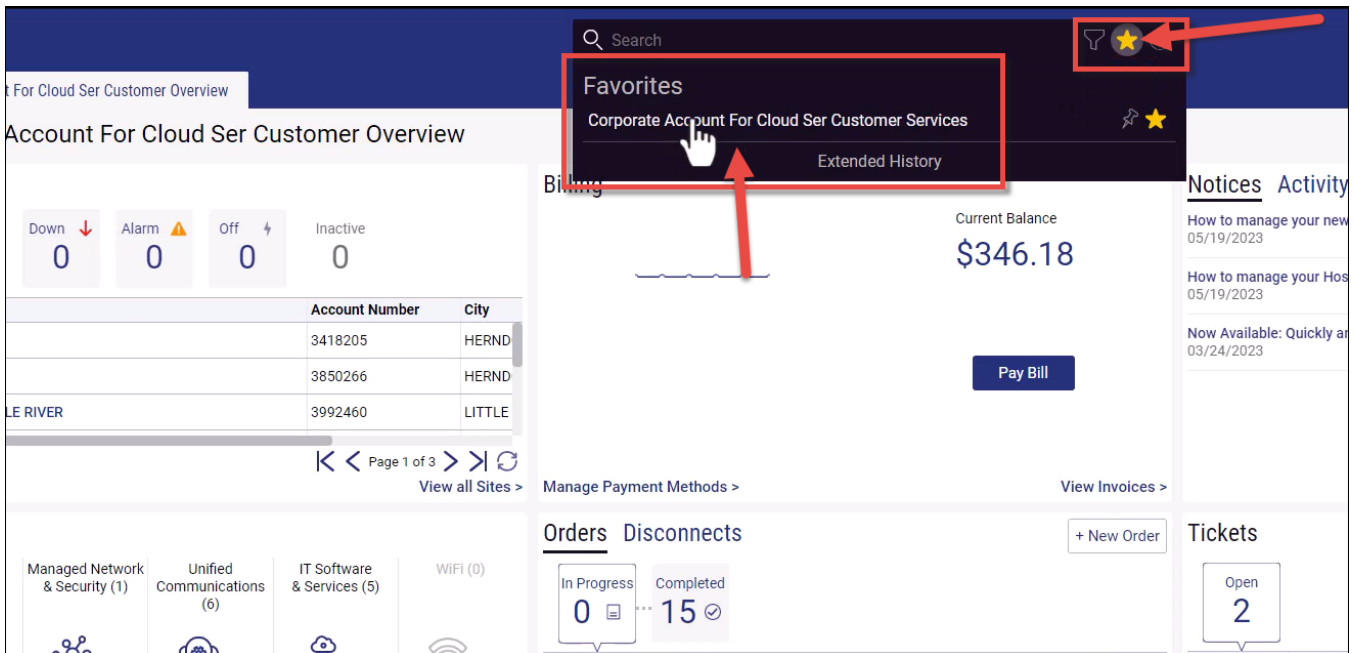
Search

Favorites

Corporate Account For Cloud Ser Customer Services

Extended History

t For Cloud Ser Customer Overview

Account For Cloud Ser Customer Overview

Down 0

Alarm 0

Off 0

Inactive 0

| | Account Number | City |
|---|---|---|
| | 3418205 | HERND |
| | 3850266 | HERND |
| LE RIVER | 3992460 | LITTLE |

Page 1 of 3

View all Sites >

Billing

Current Balance

$346.18

Pay Bill

Manage Payment Methods >

View Invoices >

Notices Activity

How to manage your new
05/19/2023

How to manage your Hos
05/19/2023

Now Available: Quickly ar
03/24/2023

Managed Network & Security (1)

Unified Communications (6)

IT Software & Services (5)

WiFi (0)

Orders Disconnects

+ New Order

In Progress 0

Completed 15

Tickets

Open 2